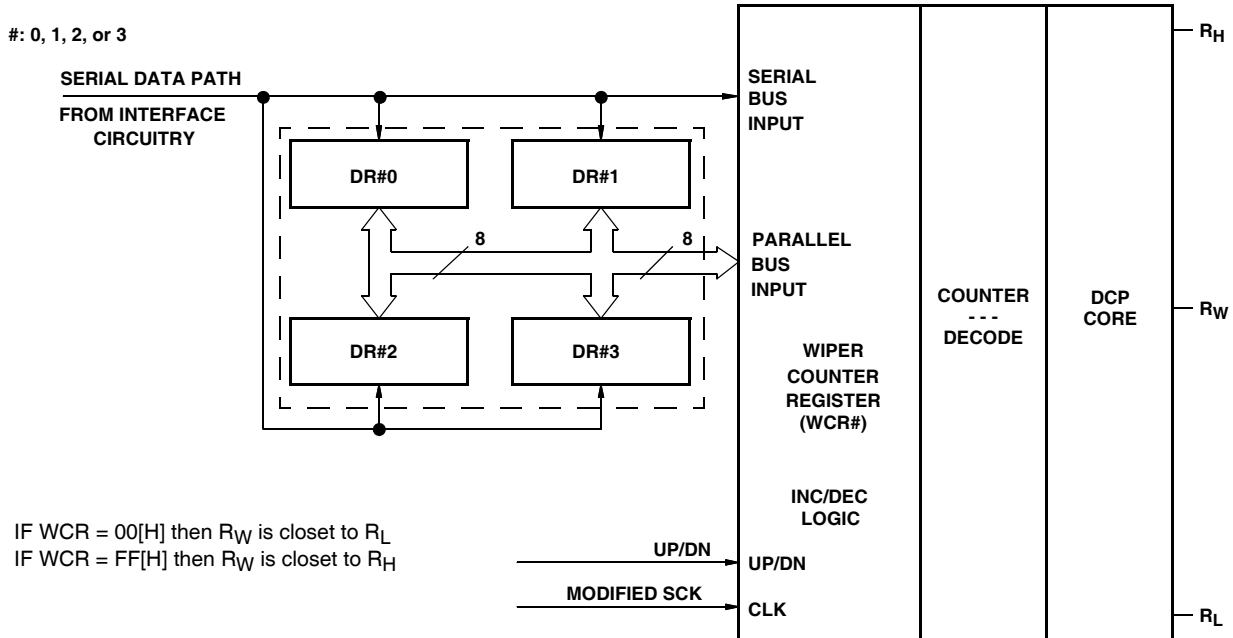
#: 0, 1, 2, or 3

SERIAL DATA PATH

FROM INTERFACE CIRCUITRY

SERIAL BUS INPUT

DR#0

DR#1

8

8

PARALLEL BUS INPUT

DR#2

DR#3

COUNTER
- - -
DECODE

DCP CORE

$R_H$

$R_W$

$R_L$

WIPER COUNTER REGISTER (WCR#)

INC/DEC LOGIC

IF WCR = 00[H] then $R_W$ is closet to $R_L$
IF WCR = FF[H] then $R_W$ is closet to $R_H$

UP/DN

UP/DN

MODIFIED SCK

CLK